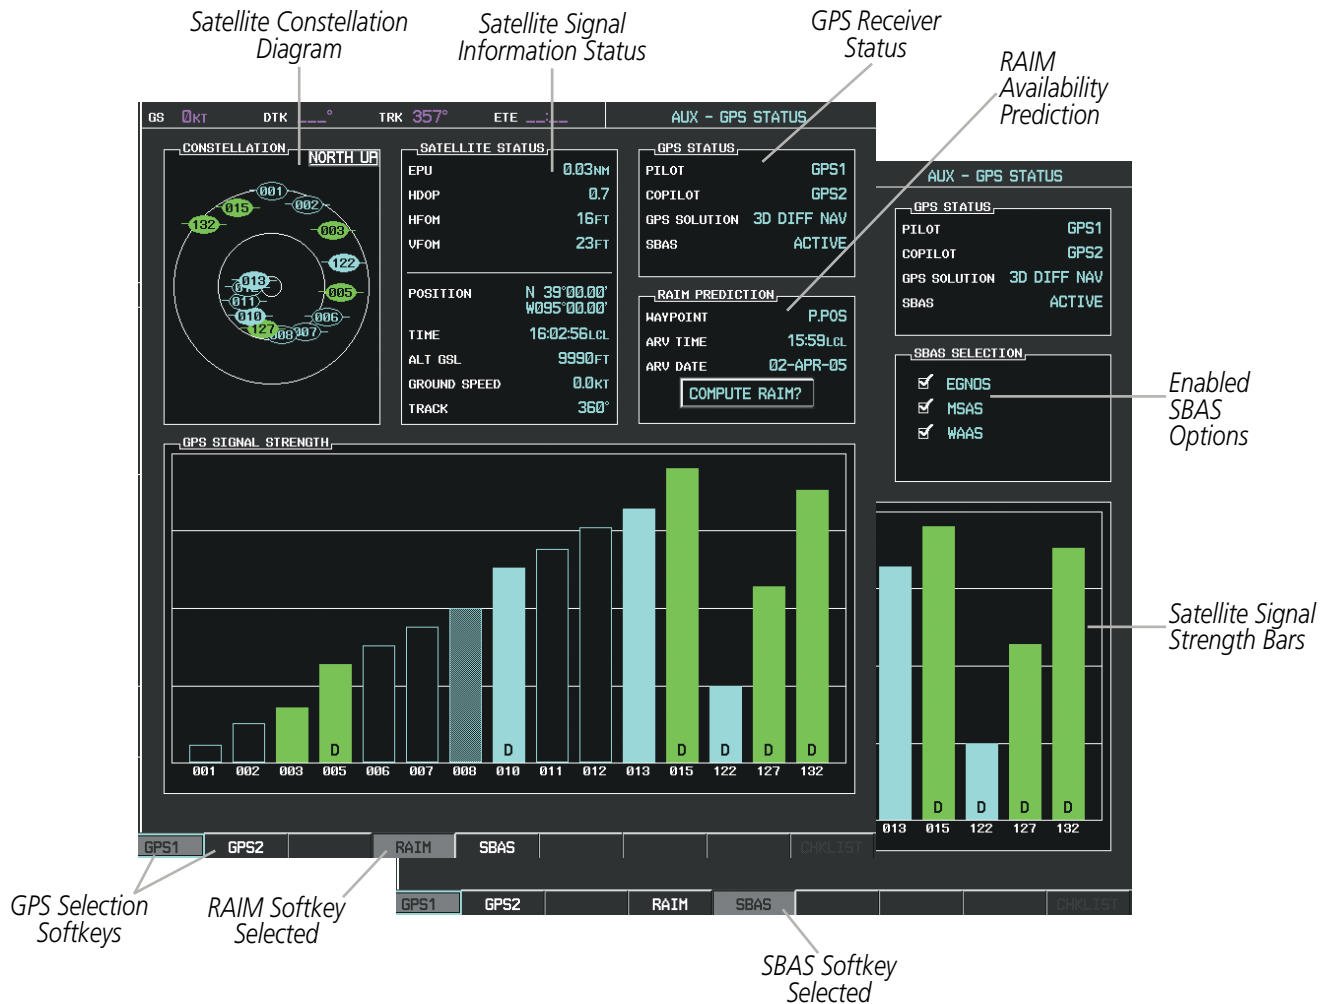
Satellite Constellation Diagram

Satellite Signal Information Status

GPS Receiver Status

RAIM Availability Prediction

GS 0KT DTK ___° TRK 357° ETE __:__ AUX - GPS STATUS

CONSTELLATION NORTH UP

001 002 015 132 003 122 013 018 011 005 010 006 127 008 007

SATELLITE STATUS

| | |
|---|---|
| EPU | 0.03NM |
| HDOP | 0.7 |
| HFOM | 16FT |
| VFOM | 23FT |
| POSITION | N 39°00.00' W095°00.00' |
| TIME | 16:02:56LCL |
| ALT GSL | 9990FT |
| GROUND SPEED | 0.0KT |
| TRACK | 360° |

GPS STATUS

| | |
|---|---|
| PILOT | GPS1 |
| COPILOT | GPS2 |
| GPS SOLUTION | 3D DIFF NAV |
| SBAS | ACTIVE |

RAIM PREDICTION

| | |
|---|---|
| WAYPOINT | P.POS |
| ARV TIME | 15:59LCL |
| ARV DATE | 02-APR-05 |

COMPUTE RAIM?

GPS SIGNAL STRENGTH

D D D D D D D

001 002 003 005 006 007 008 010 011 012 013 015 122 127 132

GPS1 GPS2 RAIM SBAS CHKLIST

AUX - GPS STATUS

GPS STATUS

| | |
|---|---|
| PILOT | GPS1 |
| COPILOT | GPS2 |
| GPS SOLUTION | 3D DIFF NAV |
| SBAS | ACTIVE |

SBAS SELECTION

EGNOS
MSAS
WAAS

Enabled SBAS Options

D D D D

013 015 122 127 132

Satellite Signal Strength Bars

GPS1 GPS2 RAIM SBAS CHKLIST

GPS Selection Softkeys

RAIM Softkey Selected

SBAS Softkey Selected